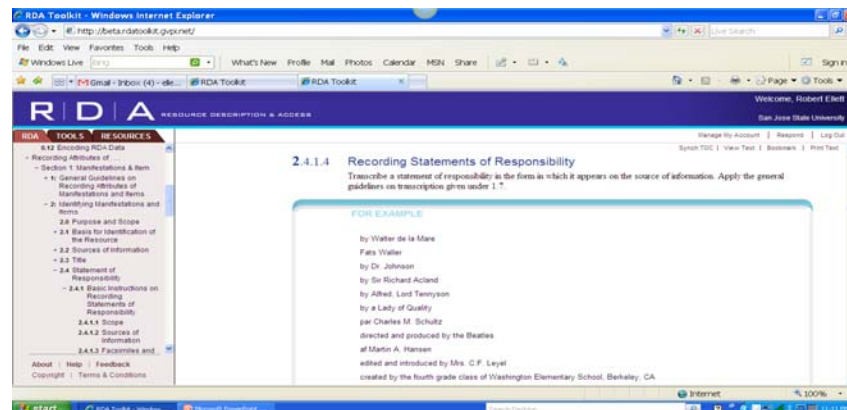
RDA Toolkit - Windows Internet Explorer

http://beta.rdatoolkit.gvpi.net/

Live Search

File Edit View Favorites Tools Help

Windows Live Bing What's New Profile Mail Photos Calendar MSN Share Sign in

Gmail - Inbox (4) - elle... RDA Toolkit RDA Toolkit

Page Tools

R D A RESOURCE DESCRIPTION & ACCESS

Welcome, Robert Ellett
San Jose State University

RDA TOOLS RESOURCES

Manage My Account | Respond | Log Out

Synch TOC | View Text | Bookmark | Print Text

0.12 Encoding RDA Data
- Recording Attributes of ...
- Section 1: Manifestations & Item
- 1: General Guidelines on Recording Attributes of Manifestations and Items
- 2: Identifying Manifestations and Items
2.0 Purpose and Scope
+ 2.1 Basis for Identification of the Resource
+ 2.2 Sources of Information
+ 2.3 Title
- 2.4 Statement of Responsibility
- 2.4.1 Basic Instructions on Recording Statements of Responsibility
2.4.1.1 Scope
2.4.1.2 Sources of Information
2.4.1.3 Facsimiles and ...

About | Help | Feedback
Copyright | Terms & Conditions

2.4.1.4 Recording Statements of Responsibility

Transcribe a statement of responsibility in the form in which it appears on the source of information. Apply the general guidelines on transcription given under 1.7.

FOR EXAMPLE

by Walter de la Mare
Fats Waller
by Dr. Johnson
by Sir Richard Acland
by Alfred, Lord Tennyson
by a Lady of Quality
par Charles M. Schultz
directed and produced by the Beatles
af Martin A. Hansen
edited and introduced by Mrs. C.F. Leyel
created by the fourth grade class of Washington Elementary School, Berkeley, CA

Internet 100%

start